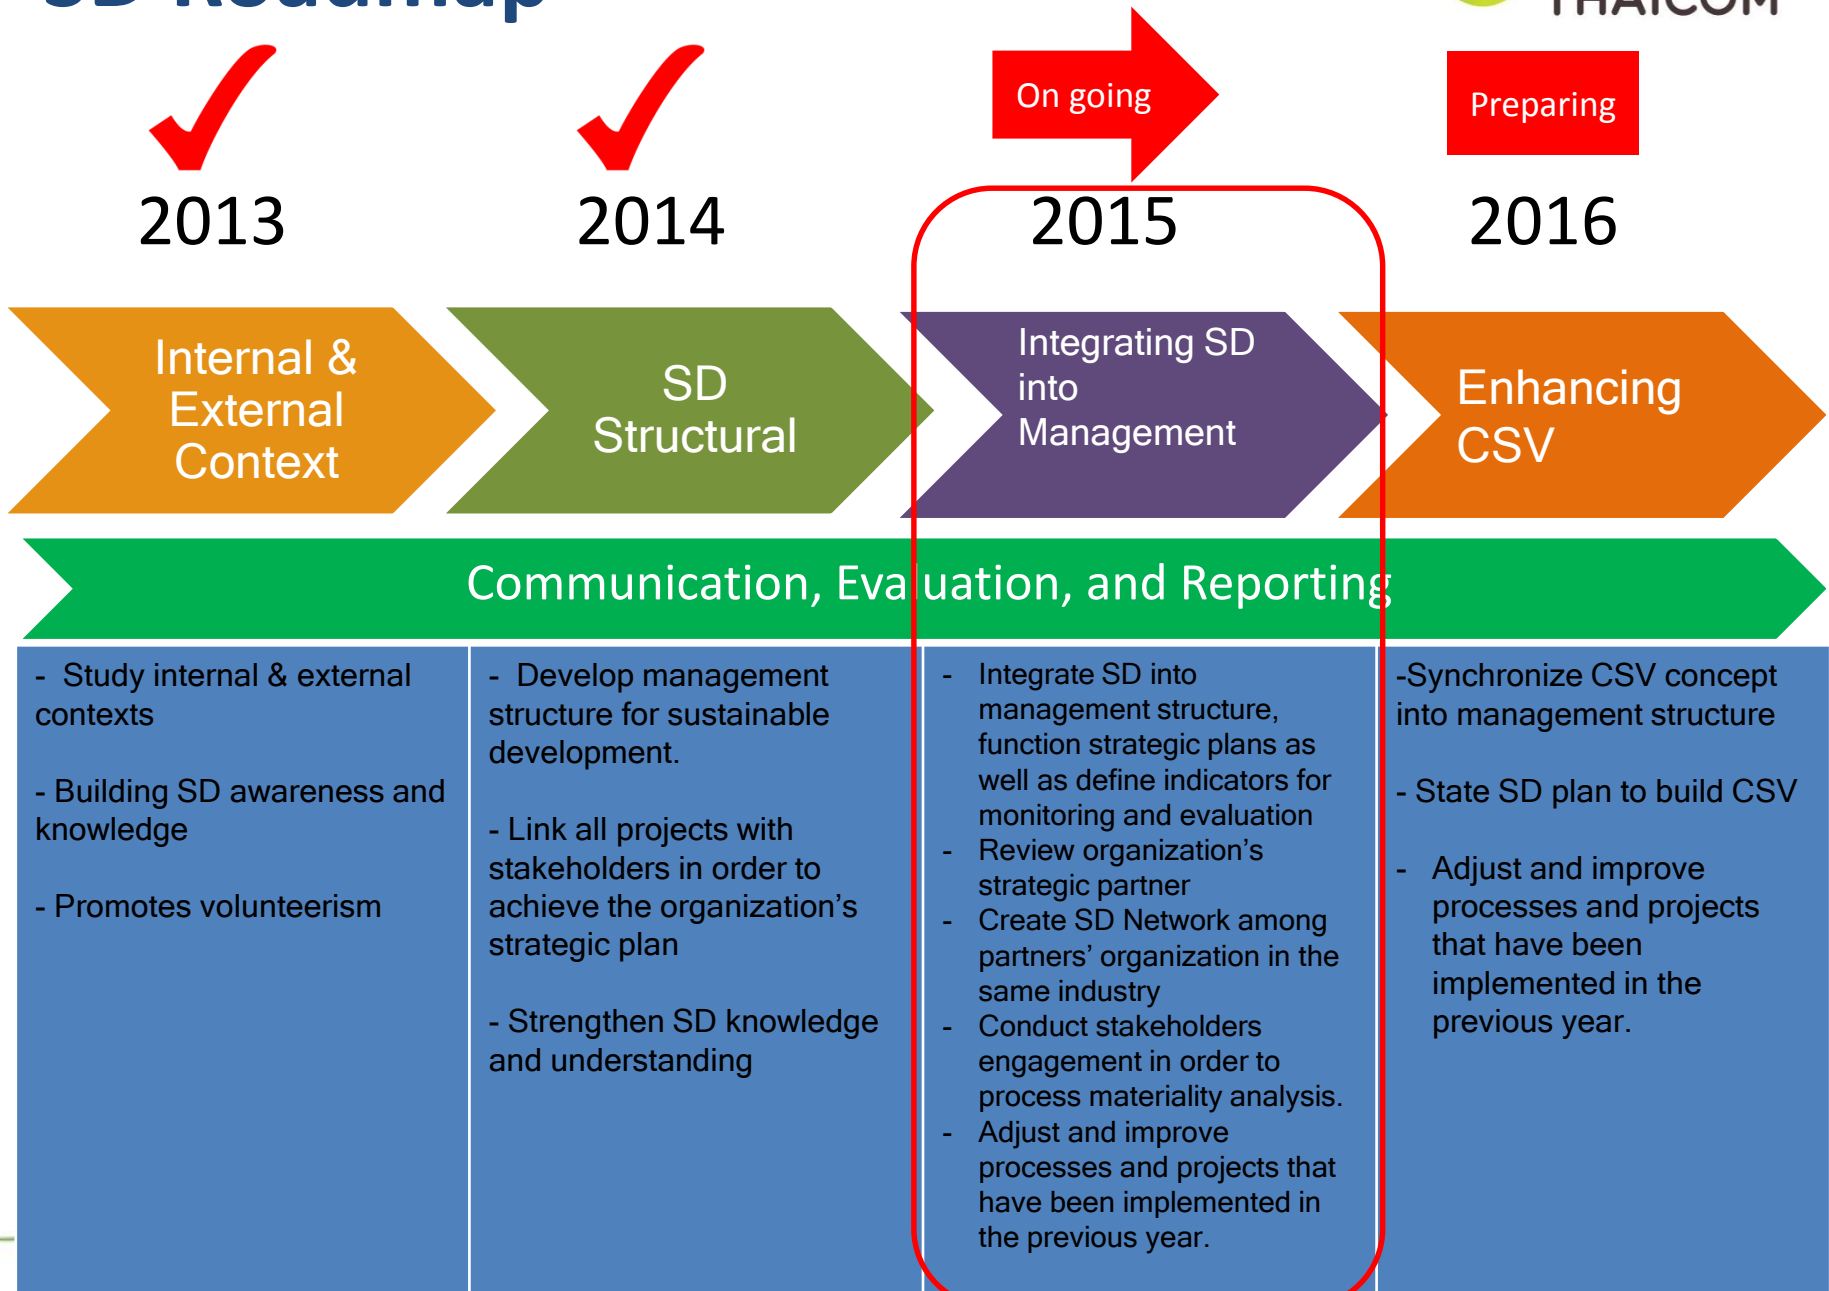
SD Roadmap

THAICOM

On going

Preparing

2013

2014

2015

2016

Internal & External Context

SD Structural

Integrating SD into Management

Enhancing CSV

Communication, Evaluation, and Reporting

- Study internal & external contexts

- Building SD awareness and knowledge

- Promotes volunteerism

- Develop management structure for sustainable development.

- Link all projects with stakeholders in order to achieve the organization's strategic plan

- Strengthen SD knowledge and understanding

- Integrate SD into management structure, function strategic plans as well as define indicators for monitoring and evaluation
- Review organization's strategic partner
- Create SD Network among partners' organization in the same industry
- Conduct stakeholders engagement in order to process materiality analysis.
- Adjust and improve processes and projects that have been implemented in the previous year.

-Synchronize CSV concept into management structure

- State SD plan to build CSV

- Adjust and improve processes and projects that have been implemented in the previous year.